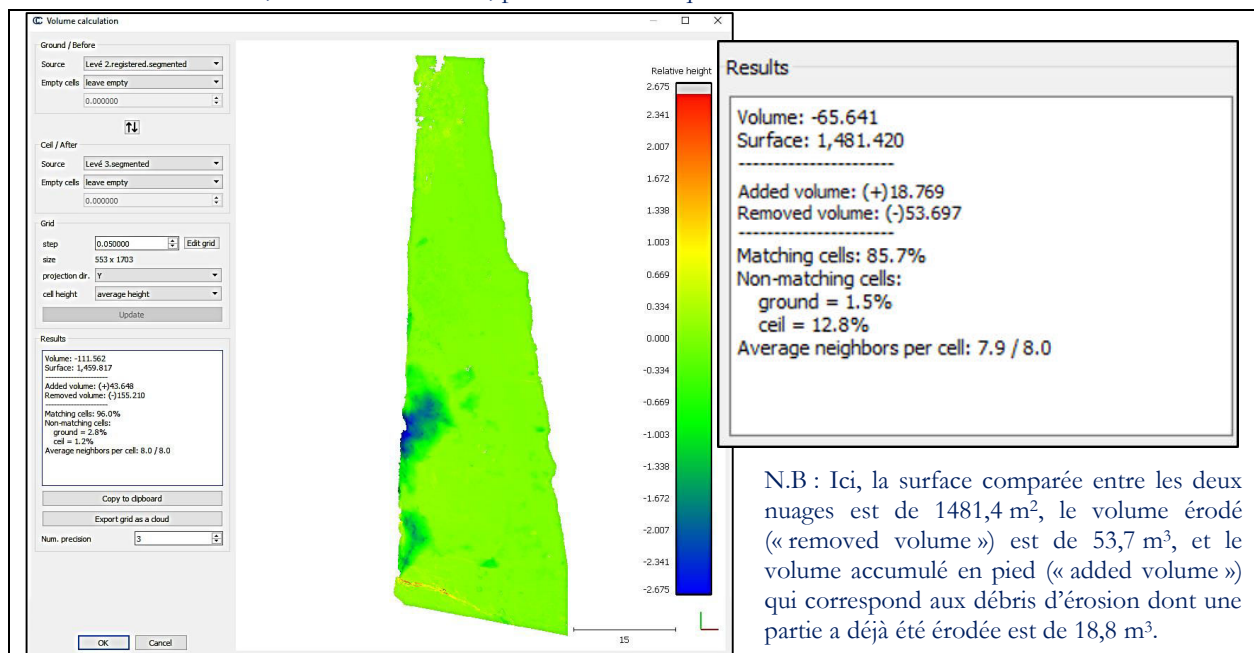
Volume calculation

Ground / Before
Source Levé 2.registered.segmented
Empty cells leave empty
0.000000

Ceil / After
Source Levé 3.segmented
Empty cells leave empty
0.000000

Grid
step 0.050000 Edit grid
size 553 x 1703
projection dir. Y
cell height average height
Update

Results
Volume: -111.562
Surface: 1,459.817

Added volume: (+)43.648
Removed volume: (-)155.210

Matching cells: 96.0%
Non-matching cells:
ground = 2.8%
ceil = 1.2%
Average neighbors per cell: 8.0 / 8.0

Copy to clipboard
Export grid as a cloud
Num. precision 3

OK Cancel

Relative height
2.675
2.341
2.007
1.672
1.338
1.003
0.669
0.334
0.000
-0.334
-0.669
-1.003
-1.338
-1.672
-2.007
-2.341
-2.675

15

Results

Volume: -65.641
Surface: 1,481.420

Added volume: (+)18.769
Removed volume: (-)53.697

Matching cells: 85.7%
Non-matching cells:
ground = 1.5%
ceil = 12.8%
Average neighbors per cell: 7.9 / 8.0

N.B : Ici, la surface comparée entre les deux nuages est de 1481,4 m$^2$, le volume érodé (« removed volume ») est de 53,7 m$^3$, et le volume accumulé en pied (« added volume ») qui correspond aux débris d'érosion dont une partie a déjà été érodée est de 18,8 m$^3$.